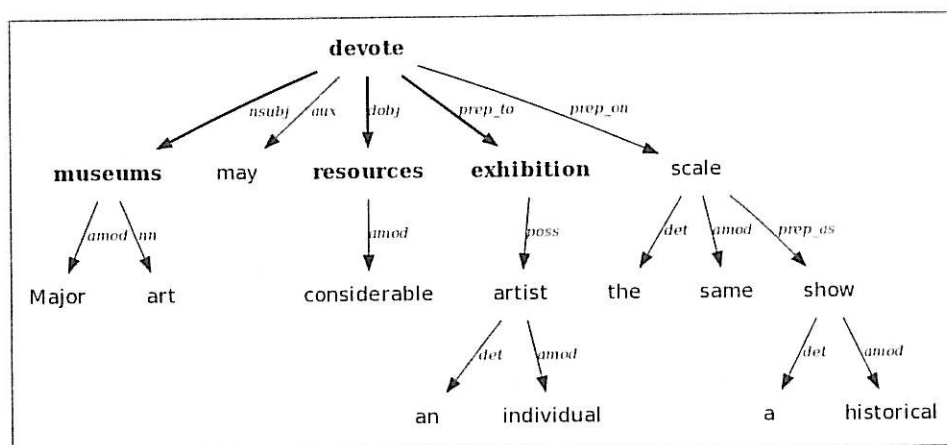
devote

nsubj aux dobj prep_to prep_on

museums may resources exhibition scale

amod nn amod poss det amod prep_as

Major art considerable artist the same show

det amod det amod

an individual a historical